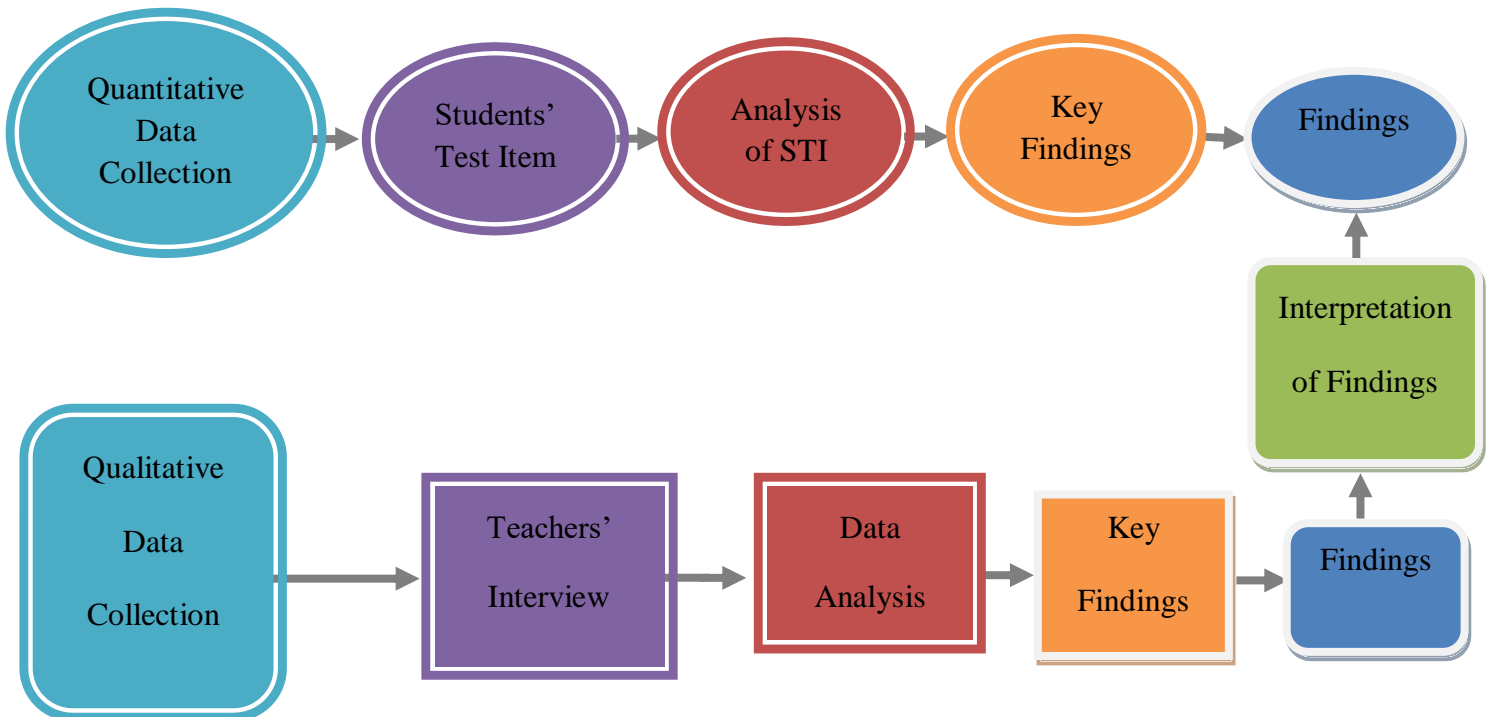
Quantitative Data Collection

Students' Test Item

Analysis of STI

Key Findings

Findings

Interpretation of Findings

Qualitative Data Collection

Teachers' Interview

Data Analysis

Key Findings

Findings